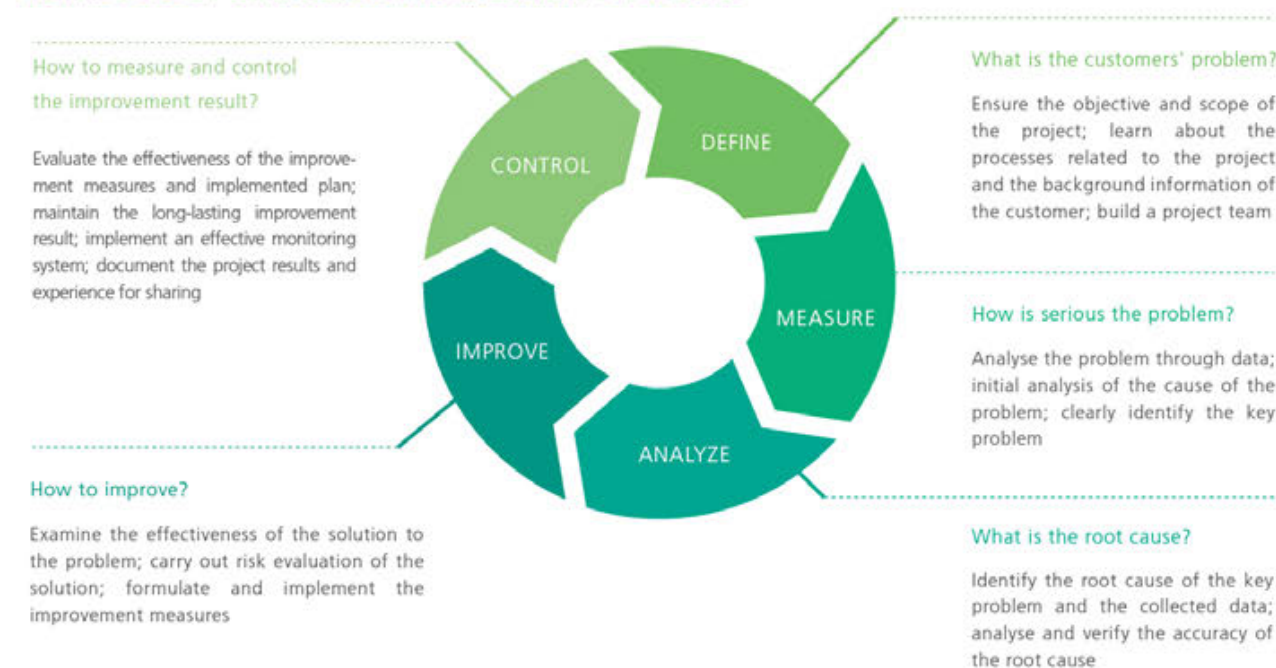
How to measure and control the improvement result?

Evaluate the effectiveness of the improvement measures and implemented plan; maintain the long-lasting improvement result; implement an effective monitoring system; document the project results and experience for sharing

CONTROL

DEFINE

MEASURE

ANALYZE

IMPROVE

What is the customers' problem?

Ensure the objective and scope of the project; learn about the processes related to the project and the background information of the customer; build a project team

How is serious the problem?

Analyse the problem through data; initial analysis of the cause of the problem; clearly identify the key problem

How to improve?

Examine the effectiveness of the solution to the problem; carry out risk evaluation of the solution; formulate and implement the improvement measures

What is the root cause?

Identify the root cause of the key problem and the collected data; analyse and verify the accuracy of the root cause